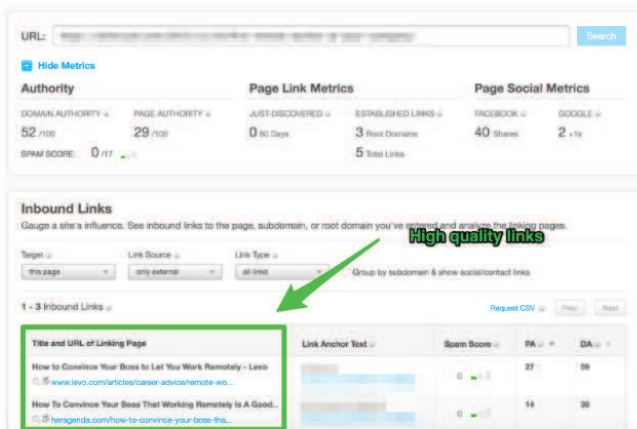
URL: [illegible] Search

Hide Metrics

Authority

DOMAIN AUTHORITY
52 /100

PAGE AUTHORITY
29 /100

SPAM SCORE: 0 /17

Page Link Metrics

JUST-DISCOVERED
0 60 Days

ESTABLISHED LINKS
3 Root Domains
5 Total Links

Page Social Metrics

FACEBOOK
40 Shares

GOOGLE
2 +1s

Inbound Links

Gauge a site's influence. See inbound links to the page, subdomain, or root domain you've entered and analyze the linking pages.

High quality links

Target
this page

Link Source
only external

Link Type
all links

Group by subdomain & show social/contact links

1 - 3 Inbound Links

Request CSV Prev Next

| Title and URL of Linking Page | Link Anchor Text | Spam Score | PA | DA |
|---|---|---|---|---|
| How to Convince Your Boss to Let You Work Remotely - Levo www.levo.com/articles/career-advice/remote-wo... | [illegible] | 0 | 27 | 59 |
| How To Convince Your Boss That Working Remotely Is A Good... heragenda.com/how-to-convince-your-boss-tha... | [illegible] | 0 | 14 | 30 |